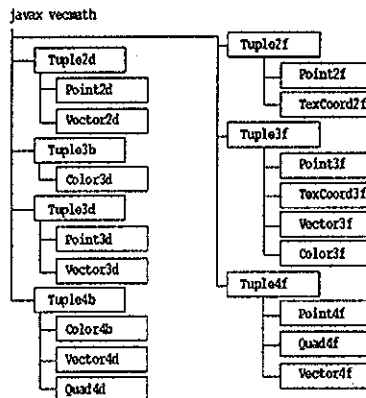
javax vecmath

Tuple2d
Point2d
Vector2d
Tuple3b
Color3d
Tuple3d
Point3d
Vector3d
Tuple4b
Color4b
Vector4d
Quad4d

Tuple2f
Point2f
TexCoord2f
Tuple3f
Point3f
TexCoord3f
Vector3f
Color3f
Tuple4f
Point4f
Quad4f
Vector4f